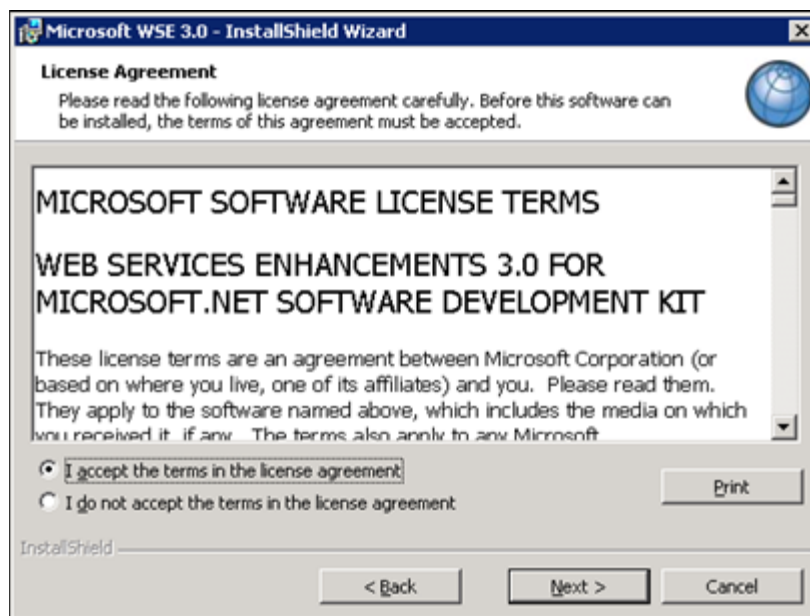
Microsoft WSE 3.0 - InstallShield Wizard

License Agreement

Please read the following license agreement carefully. Before this software can be installed, the terms of this agreement must be accepted.

MICROSOFT SOFTWARE LICENSE TERMS

WEB SERVICES ENHANCEMENTS 3.0 FOR MICROSOFT.NET SOFTWARE DEVELOPMENT KIT

These license terms are an agreement between Microsoft Corporation (or based on where you live, one of its affiliates) and you. Please read them. They apply to the software named above, which includes the media on which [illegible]

I accept the terms in the license agreement

I do not accept the terms in the license agreement

Print

InstallShield

< Back

Next >

Cancel